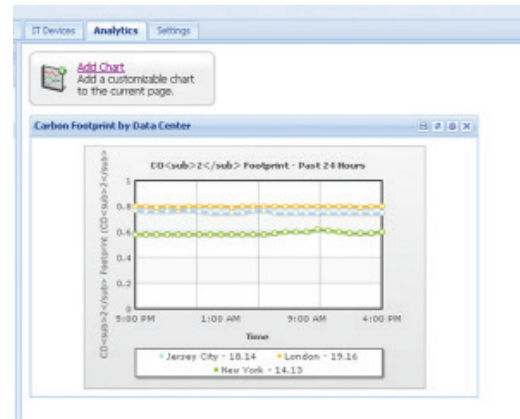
IT Devices Analytics Settings

Add Chart
Add a customizable chart to the current page.

Carbon Footprint by Data Center

CO<sub>2</sub> Footprint - Past 24 Hours

CO<sub>2</sub> Footprint (CO<sub>2</sub>

1
0.8
0.6
0.4
0.2
0

5:00 PM 1:00 AM 9:00 AM 4:00 PM

Time

Jersey City - 18.14 London - 19.16
New York - 14.13